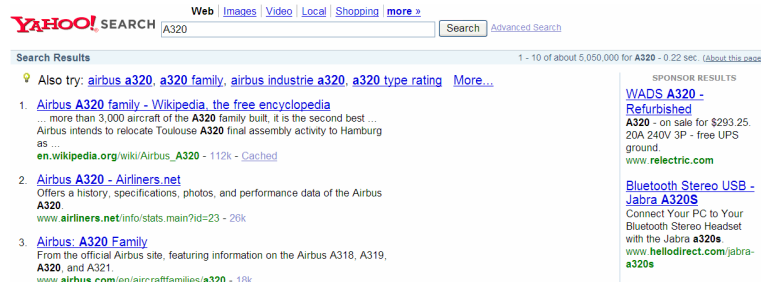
YAHOO! SEARCH

Web | Images | Video | Local | Shopping | more »

A320

Search

Advanced Search

Search Results

1 - 10 of about 5,050,000 for A320 - 0.22 sec. (About this page

Also try: airbus a320, a320 family, airbus industrie a320, a320 type rating More...

1. Airbus A320 family - Wikipedia, the free encyclopedia
... more than 3,000 aircraft of the A320 family built, it is the second best ... Airbus intends to relocate Toulouse A320 final assembly activity to Hamburg as ...
en.wikipedia.org/wiki/Airbus_A320 - 112k - Cached

2. Airbus A320 - Airliners.net
Offers a history, specifications, photos, and performance data of the Airbus A320.
www.airliners.net/info/stats.main?id=23 - 26k

3. Airbus: A320 Family
From the official Airbus site, featuring information on the Airbus A318, A319, A320, and A321.
www.airbus.com/en/aircraftfamilies/a320 - 18k

SPONSOR RESULTS

WADS A320 - Refurbished
A320 - on sale for $293.25. 20A 240V 3P - free UPS ground.
www.relectric.com

Bluetooth Stereo USB - Jabra A320S
Connect Your PC to Your Bluetooth Stereo Headset with the Jabra a320s.
www.hellodirect.com/jabra-a320s